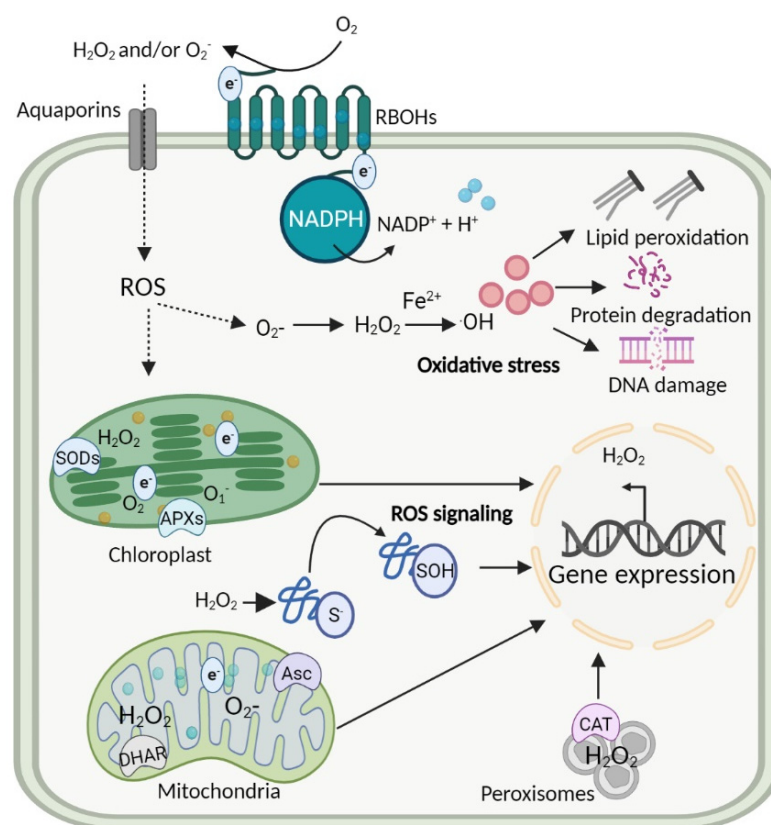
$O_2$

$H_2O_2$ and/or $O_2^-$

$e^-$

Aquaporins

RBOHs

$e^-$

NADPH

$NADP^+ + H^+$

Lipid peroxidation

ROS

$Fe^{2+}$

$O_2$- $H_2O_2$ $\cdot OH$

Protein degradation

Oxidative stress

DNA damage

$H_2O_2$

$e^-$

SODs

$e^-$

$O_2$

$O_1^-$

APXs

$H_2O_2$

Chloroplast

ROS signaling

SOH

Gene expression

$H_2O_2$

$S^-$

$e^-$

Asc

$H_2O_2$

$O_2$-

DHAR

Mitochondria

CAT

$H_2O_2$

Peroxisomes